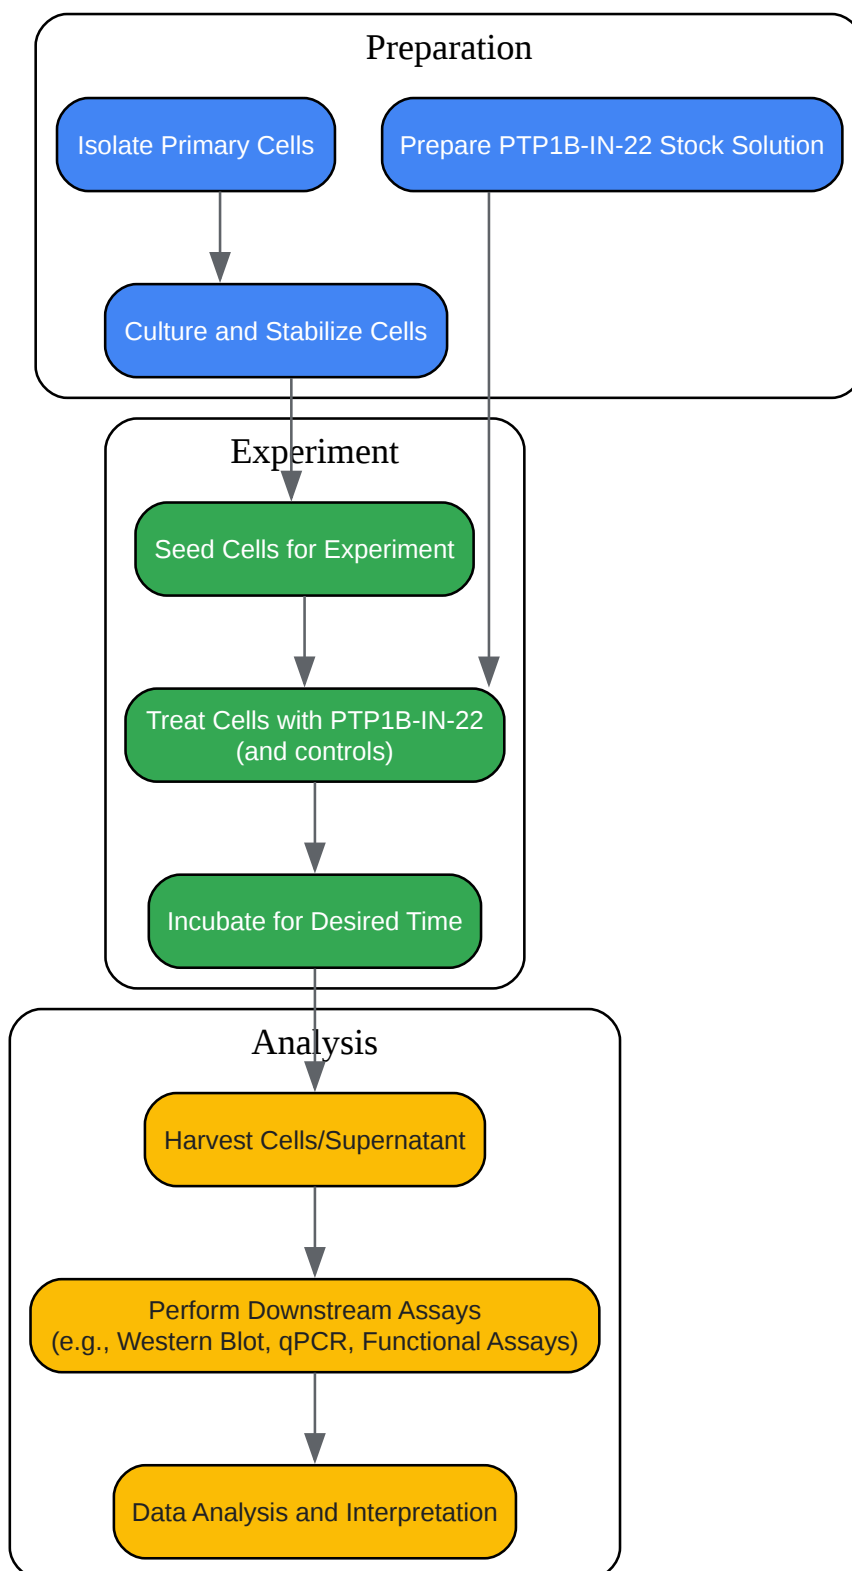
Preparation

Isolate Primary Cells

Prepare PTP1B-IN-22 Stock Solution

Culture and Stabilize Cells

Experiment

Seed Cells for Experiment

Treat Cells with PTP1B-IN-22 (and controls)

Incubate for Desired Time

Analysis

Harvest Cells/Supernatant

Perform Downstream Assays (e.g., Western Blot, qPCR, Functional Assays)

Data Analysis and Interpretation